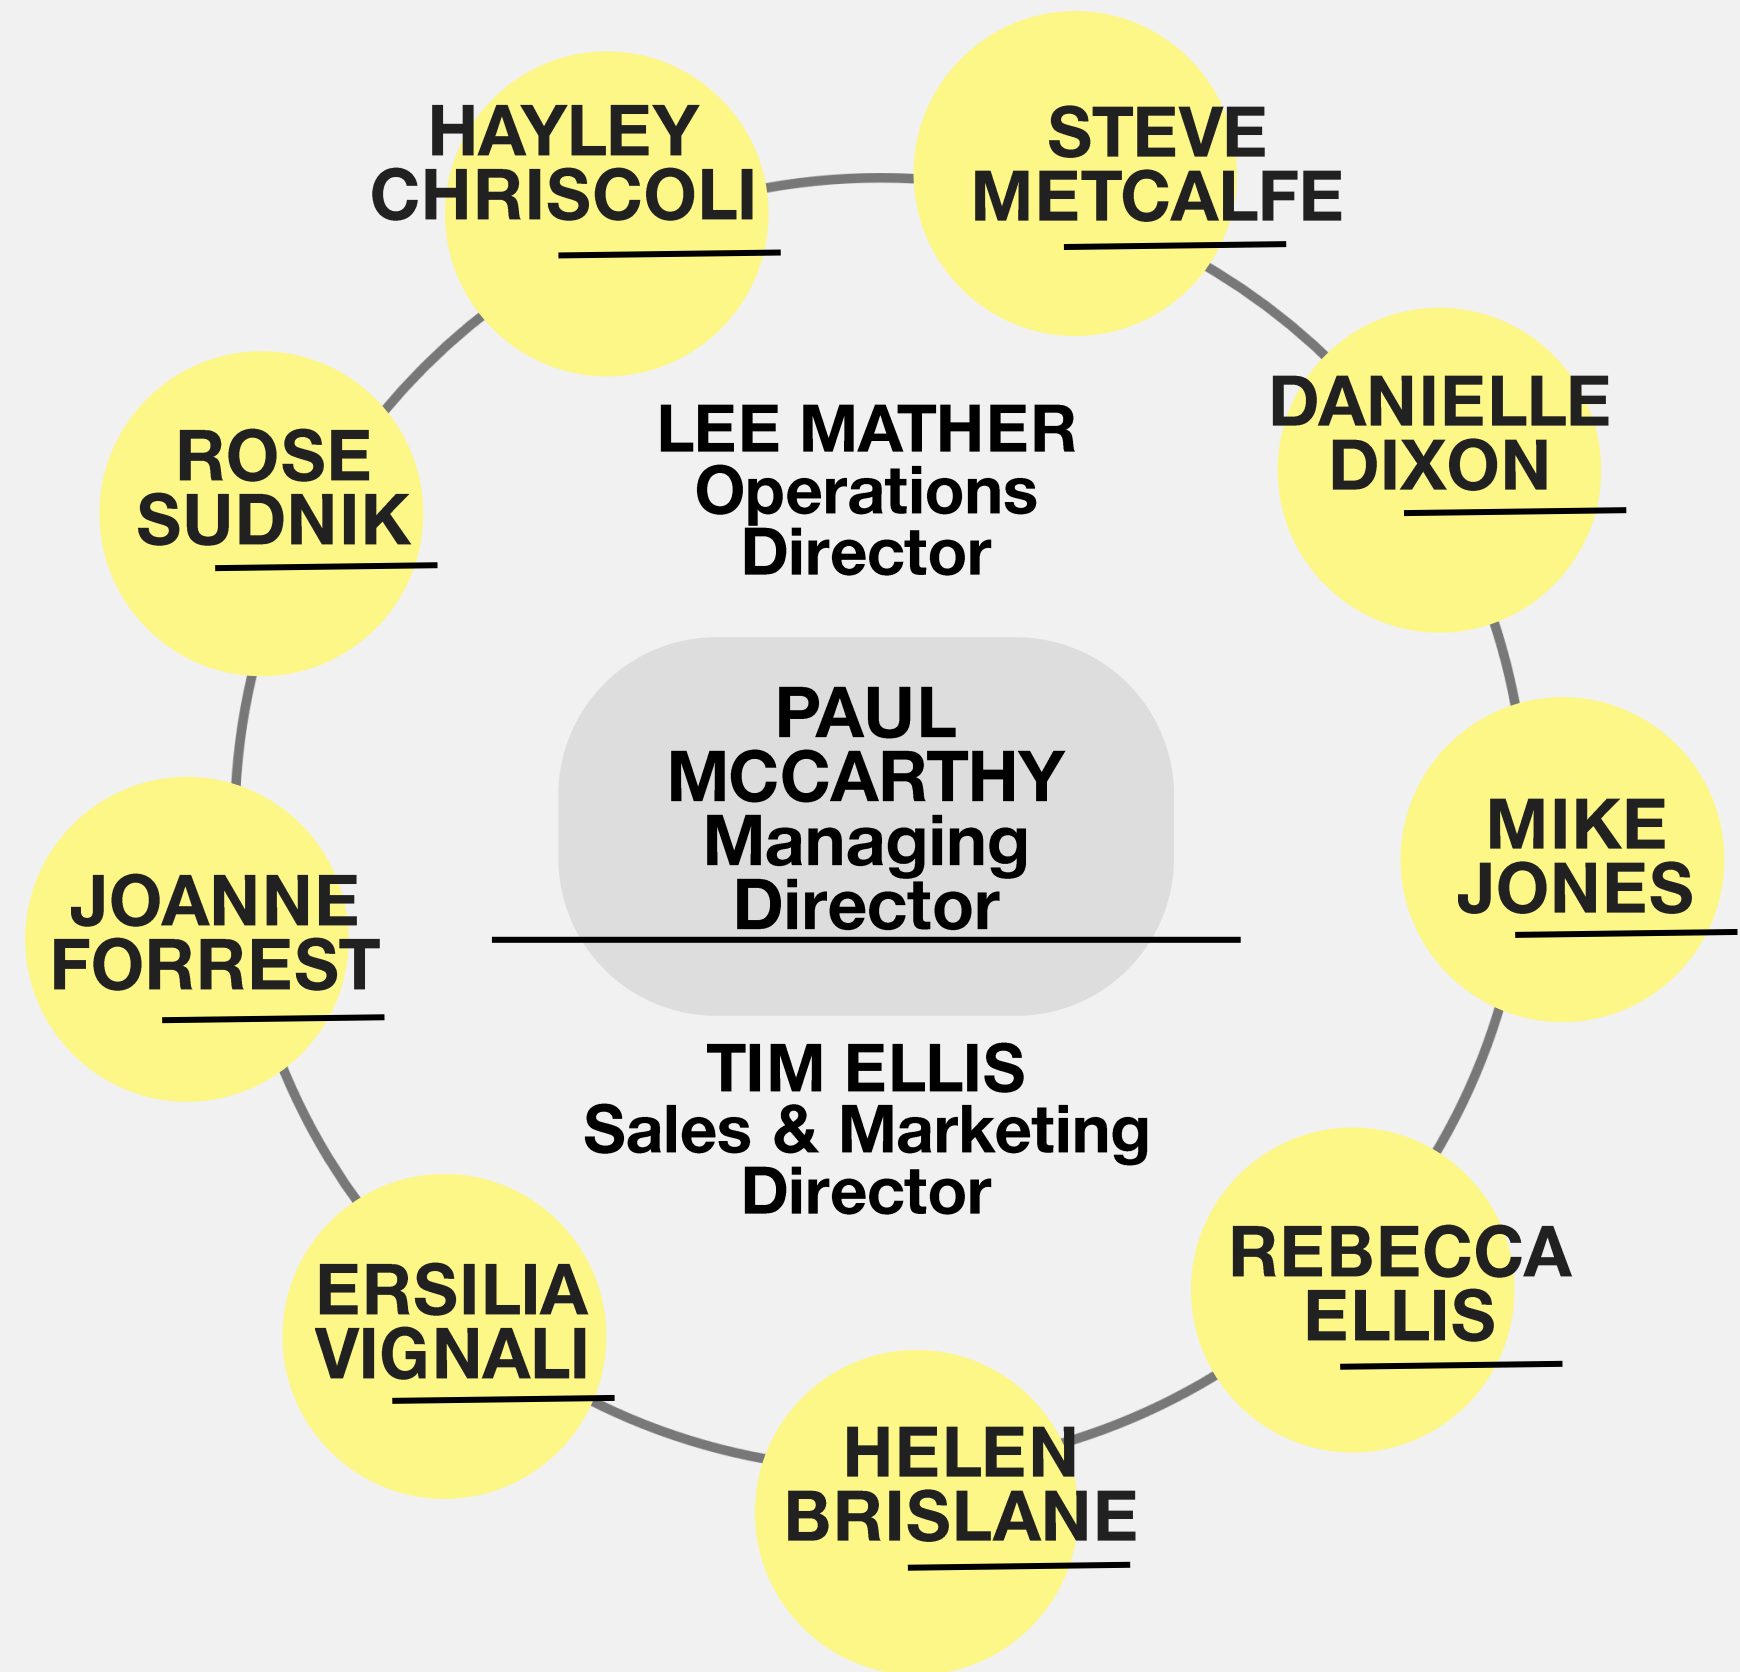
HAYLEY CHRISCOLI

STEVE METCALFE

ROSE SUDNIK

LEE MATHER
Operations Director

DANIELLE DIXON

PAUL MCCARTHY
Managing Director

MIKE JONES

JOANNE FORREST

TIM ELLIS
Sales & Marketing Director

REBECCA ELLIS

ERSILIA VIGNALI

HELEN BRISLANE